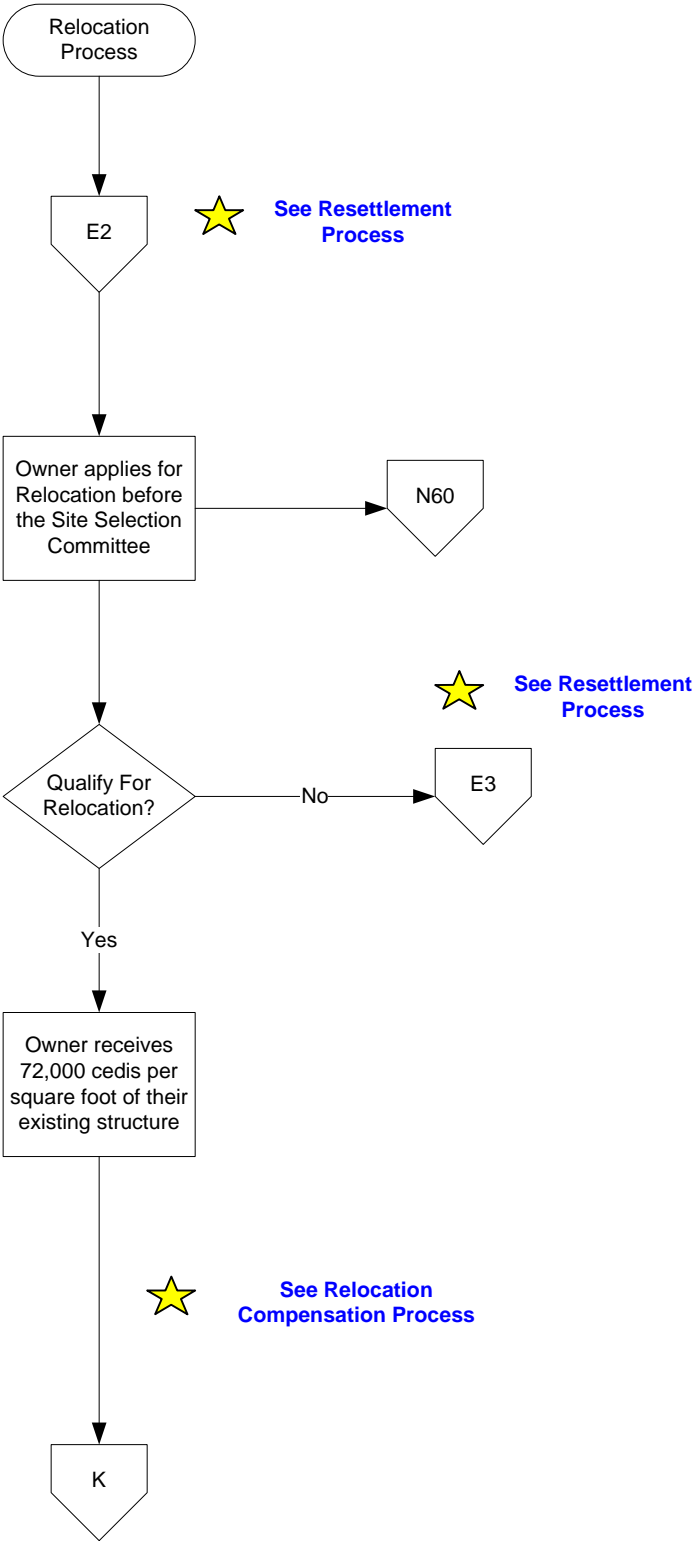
Relocation Process

E2

See Resettlement Process

Owner applies for Relocation before the Site Selection Committee

N60

See Resettlement Process

Qualify For Relocation?

No

E3

Yes

Owner receives 72,000 cedis per square foot of their existing structure

See Relocation Compensation Process

K